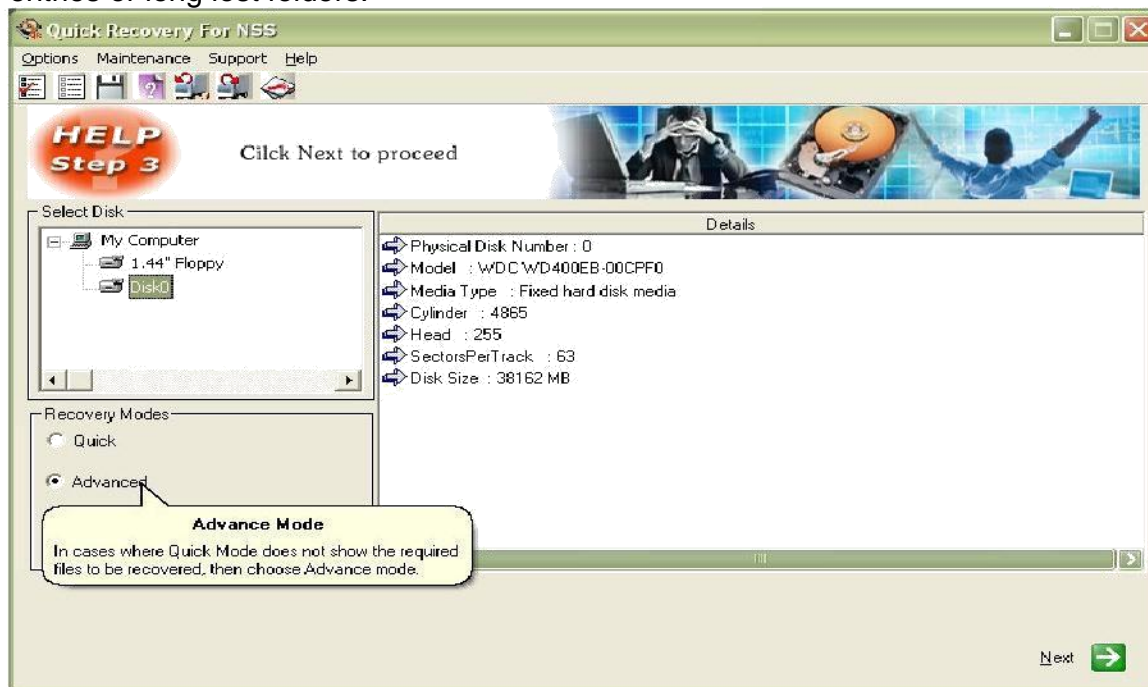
entries of long lost folders.

Quick Recovery For NSS

Options Maintenance Support Help

HELP Step 3

Cilck Next to proceed

Select Disk

My Computer
1.44" Floppy
Disk0

Details

Physical Disk Number : 0
Model : WDC WD400EB-00CPF0
Media Type : Fixed hard disk media
Cylinder : 4865
Head : 255
SectorsPerTrack : 63
Disk Size : 38162 MB

Recovery Modes

Quick

Advanced

Advance Mode

In cases where Quick Mode does not show the required files to be recovered, then choose Advance mode.

Next